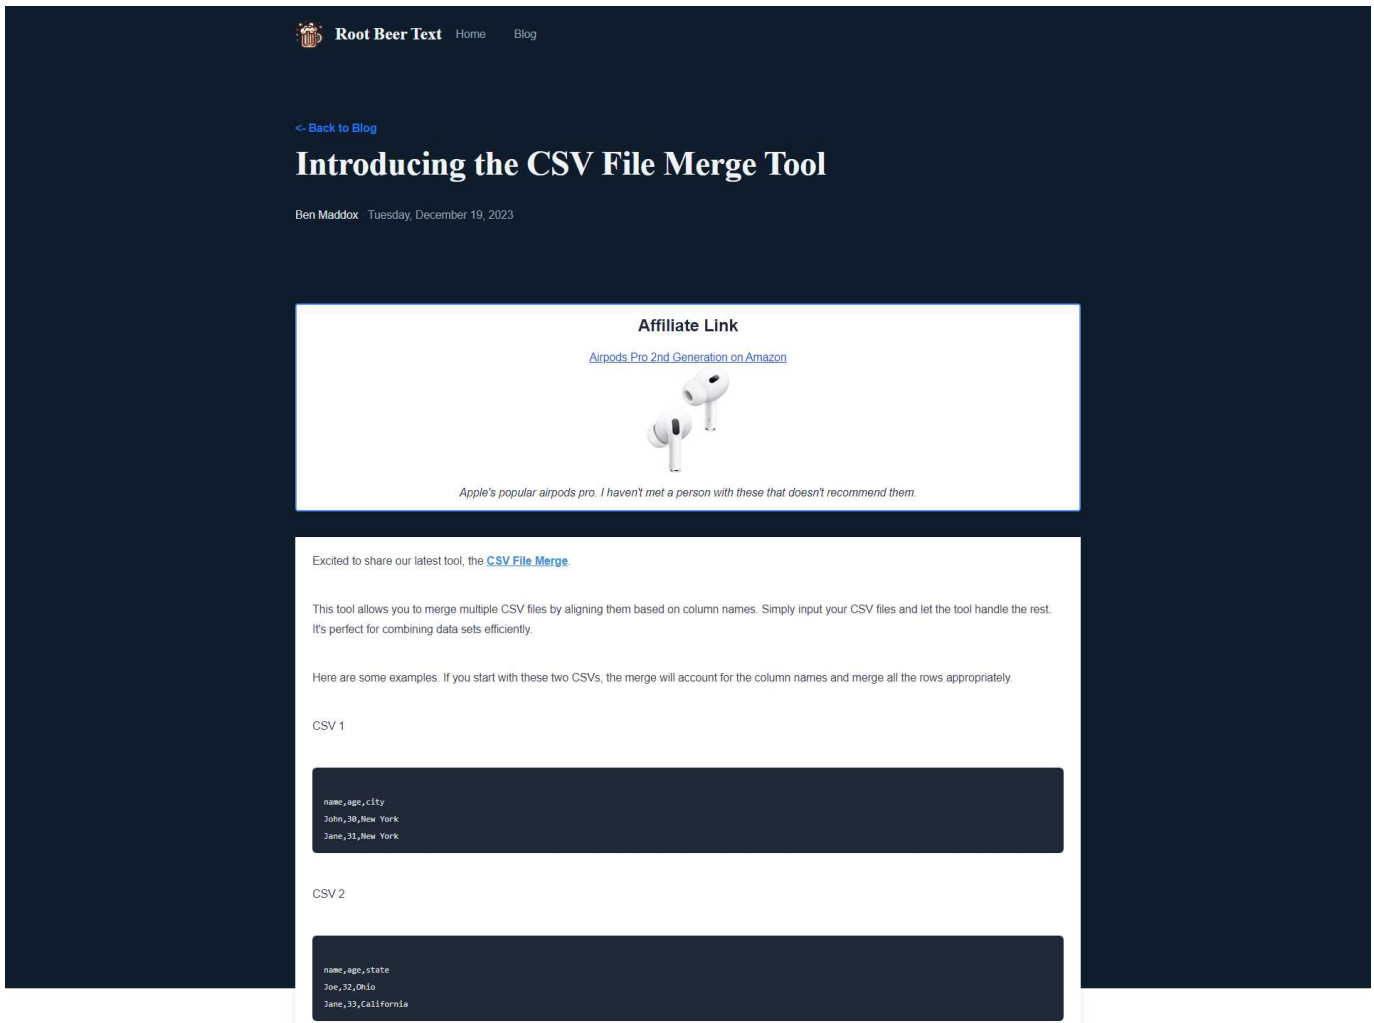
Root Beer Text Home Blog

<- Back to Blog

Introducing the CSV File Merge Tool

Ben Maddox Tuesday, December 19, 2023

Affiliate Link

Airpods Pro 2nd Generation on Amazon

Apple's popular airpods pro. I haven't met a person with these that doesn't recommend them.

Excited to share our latest tool, the CSV File Merge

This tool allows you to merge multiple CSV files by aligning them based on column names. Simply input your CSV files and let the tool handle the rest. It's perfect for combining data sets efficiently.

Here are some examples. If you start with these two CSVs, the merge will account for the column names and merge all the rows appropriately.

CSV 1

name,age,city
John,30,New York
Jane,31,New York

CSV 2

name,age,state
Joe,32,Ohio
Jane,33,California